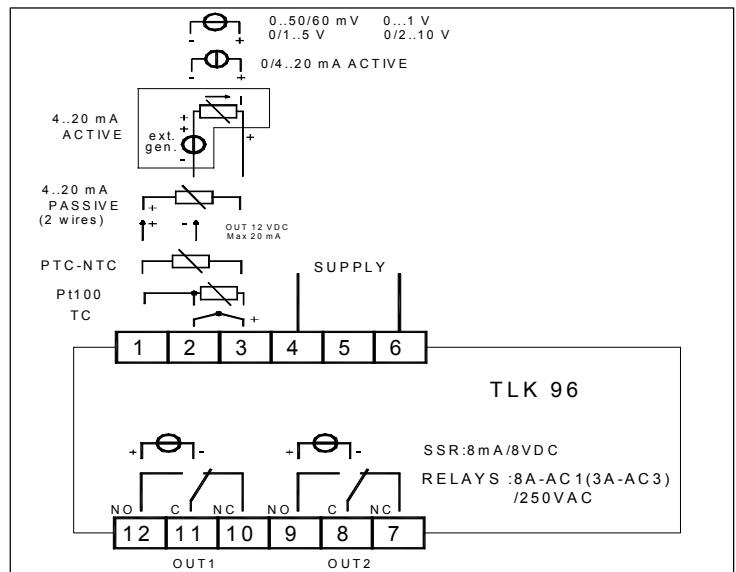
- + 0..50/60 mV 0...1 V
0/1..5 V 0/2..10 V

- + 0/4..20 mA ACTIVE

4..20 mA
ACTIVE
+ +
ext.
gen.
-
+

4..20 mA
PASSIVE
(2 wires)
+
+ -
OUT 12 VDC
Max 20 mA

PTC-NTC

SUPPLY

Pt100

TC
+

| 1 | 2 | 3 | 4 | 5 | 6 |
|---|---|---|---|---|---|

TLK 96

+ - + -

SSR:8mA/8VDC

RELAYS :8A-AC1(3A-AC3)
/250VAC

NO C NC NO C NC

| 12 | 11 | 10 | 9 | 8 | 7 |
|---|---|---|---|---|---|

OUT1 OUT2